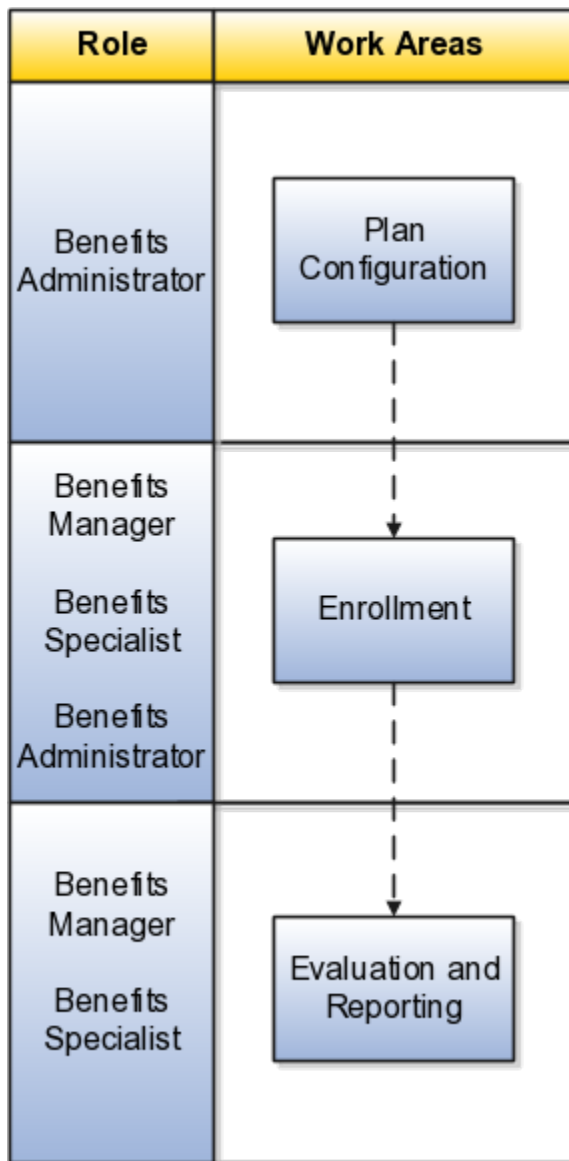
| Role | Work Areas |
|---|---|
| Benefits Administrator | Plan Configuration |
| Benefits Manager<br><br>Benefits Specialist<br><br>Benefits Administrator | Enrollment |
| Benefits Manager<br><br>Benefits Specialist | Evaluation and Reporting |